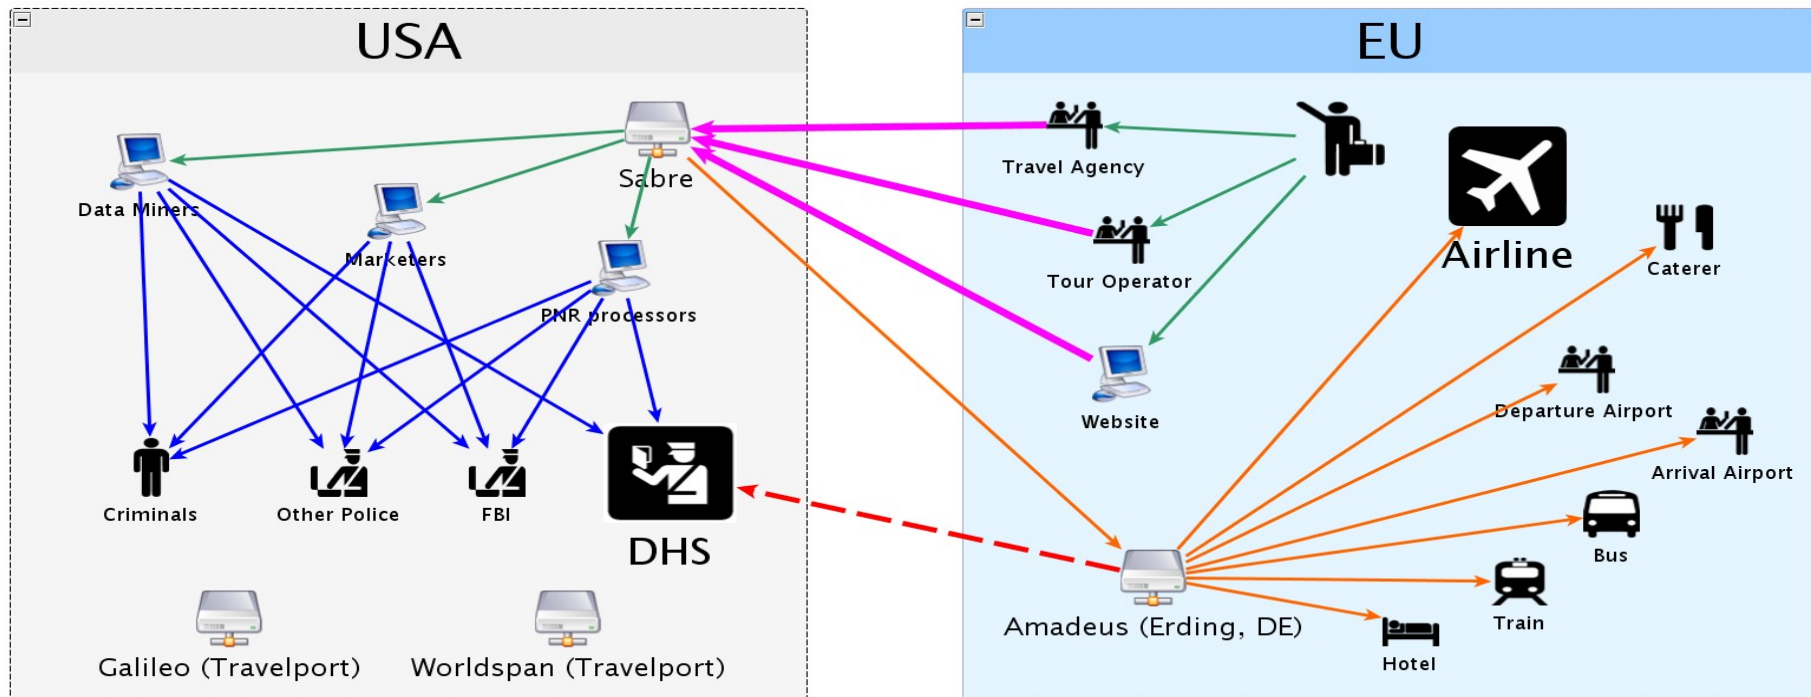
USA

Sabre

Data Miners

Marketers

PNR processors

Criminals

Other Police

FBI

DHS

Galileo (Travelport)

Worldspan (Travelport)

EU

Travel Agency

Tour Operator

Website

Airline

Caterer

Departure Airport

Arrival Airport

Bus

Train

Hotel

Amadeus (Erding, DE)